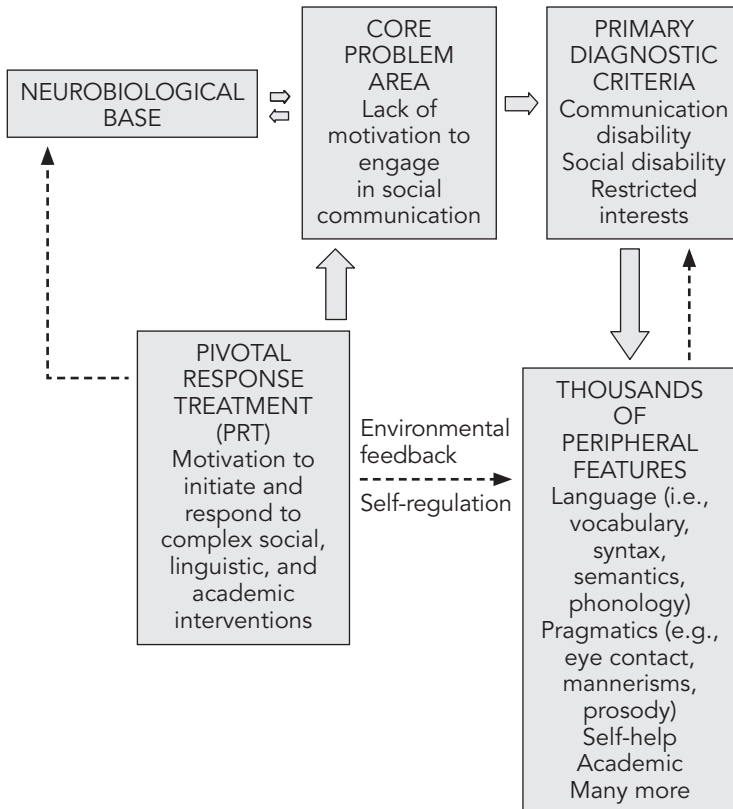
NEUROBIOLOGICAL BASE

CORE PROBLEM AREA
Lack of motivation to engage in social communication

PRIMARY DIAGNOSTIC CRITERIA
Communication disability
Social disability
Restricted interests

PIVOTAL RESPONSE TREATMENT (PRT)
Motivation to initiate and respond to complex social, linguistic, and academic interventions

Environmental feedback
Self-regulation

THOUSANDS OF PERIPHERAL FEATURES
Language (i.e., vocabulary, syntax, semantics, phonology)
Pragmatics (e.g., eye contact, mannerisms, prosody)
Self-help
Academic
Many more